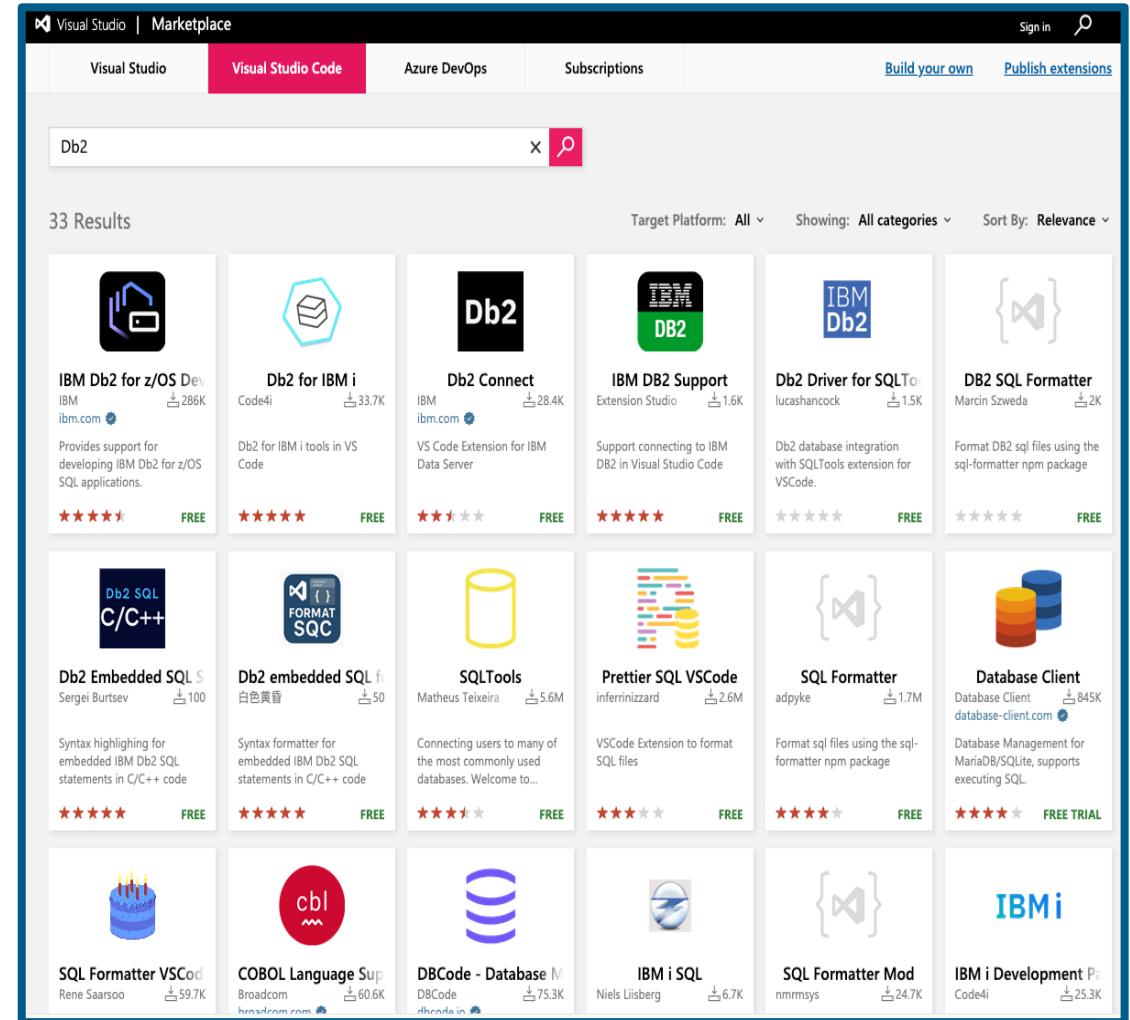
Visual Studio | Marketplace

Sign in

Visual Studio
Visual Studio Code
Azure DevOps
Subscriptions
Build your own
Publish extensions

Db2

33 Results

Target Platform: All
Showing: All categories
Sort By: Relevance

IBM Db2 for z/OS Dev
IBM
286K
ibm.com
Provides support for developing IBM Db2 for z/OS SQL applications.
FREE

Db2 for IBM i
Code4i
33.7K
Db2 for IBM i tools in VS Code
FREE

Db2
Db2 Connect
IBM
28.4K
ibm.com
VS Code Extension for IBM Data Server
FREE

IBM
DB2
IBM DB2 Support
Extension Studio
1.6K
Support connecting to IBM DB2 in Visual Studio Code
FREE

IBM
Db2
Db2 Driver for SQLTo
lucashancock
1.5K
Db2 database integration with SQLTools extension for VSCode.
FREE

DB2 SQL Formatter
Marcin Szweda
2K
Format DB2 sql files using the sql-formatter npm package
FREE

Db2 SQL
C/C++
Db2 Embedded SQL S
Sergei Burtsev
100
Syntax highlighing for embedded IBM Db2 SQL statements in C/C++ code
FREE

FORMAT
SQC
Db2 embedded SQL f
白色黄昏
50
Syntax formatter for embedded IBM Db2 SQL statements in C/C++ code
FREE

SQLTools
Matheus Teixeira
5.6M
Connecting users to many of the most commonly used databases. Welcome to...
FREE

Prettier SQL VSCode
inferrinizzard
2.6M
VSCode Extension to format SQL files
FREE

SQL Formatter
adpyke
1.7M
Format sql files using the sql-formatter npm package
FREE

Database Client
Database Client
845K
database-client.com
Database Management for MariaDB/SQLite, supports executing SQL.
FREE TRIAL

SQL Formatter VSCod
Rene Saarsoo
59.7K

cbl
COBOL Language Sup
Broadcom
60.6K

DBCode - Database M
DBCode
75.3K

IBM i SQL
Niels Liisberg
6.7K

SQL Formatter Mod
nmrmsys
24.7K

IBM i
IBM i Development Pa
Code4i
25.3K